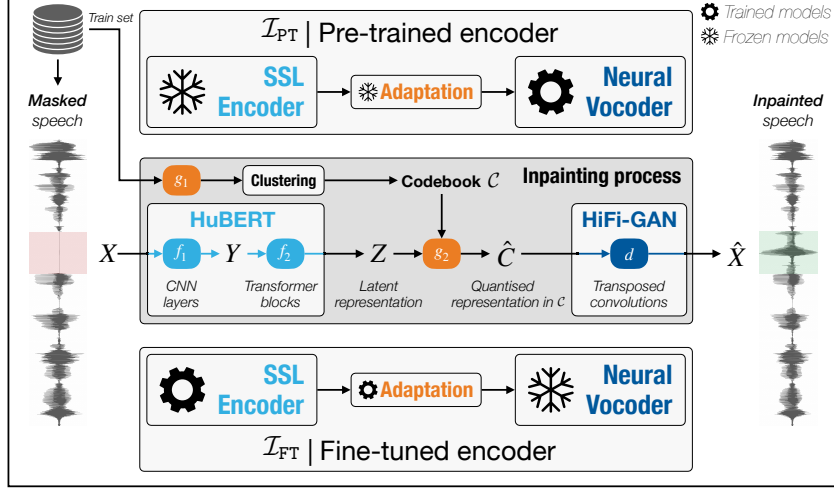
Trained models
Frozen models

Train set

$\mathcal{I}_{\text{PT}}$ | Pre-trained encoder

SSL Encoder

Adaptation

Neural Vocoder

Masked speech

Inpainted speech

$g_1$

Clustering

Codebook $\mathcal{C}$

Inpainting process

HuBERT

HiFi-GAN

$X$

$f_1$

$Y$

$f_2$

$Z$

$g_2$

$\hat{C}$

$d$

$\hat{X}$

CNN layers

Transformer blocks

Latent representation

Quantised representation in $\mathcal{C}$

Transposed convolutions

SSL Encoder

Adaptation

Neural Vocoder

$\mathcal{I}_{\text{FT}}$ | Fine-tuned encoder